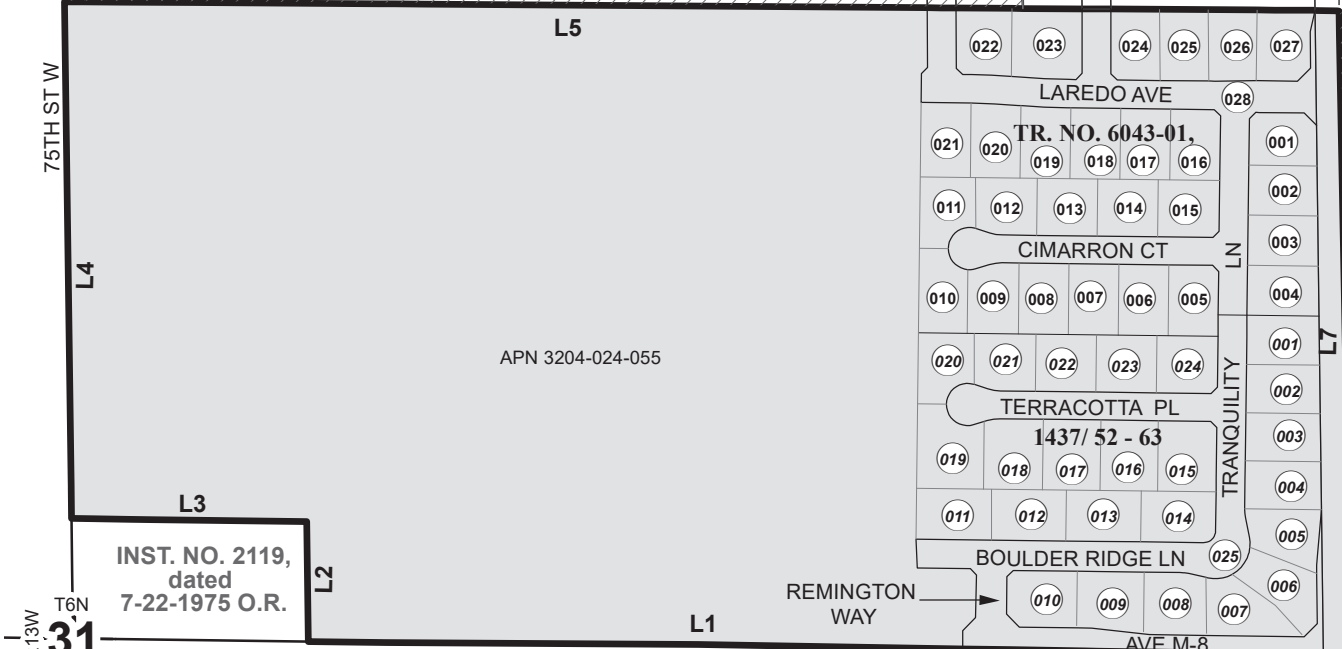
L5

75TH ST W

022 023 024 025 026 027

LAREDO AVE 028

TR. NO. 6043-01,

021 020 019 018 017 016 001

011 012 013 014 015 002

CIMARRON CT LN 003

L4

010 009 008 007 006 005 004

001

APN 3204-024-055

020 021 022 023 024 002

L7

TERRACOTTA PL TRANQUILITY

1437/ 52 - 63 003

019 018 017 016 015 004

L3

011 012 013 014 005

INST. NO. 2119, dated 7-22-1975 O.R.

L2

BOULDER RIDGE LN 025

006

REMINGTON WAY

010 009 008 007

T6N

13W

31

L1

AVE M-8